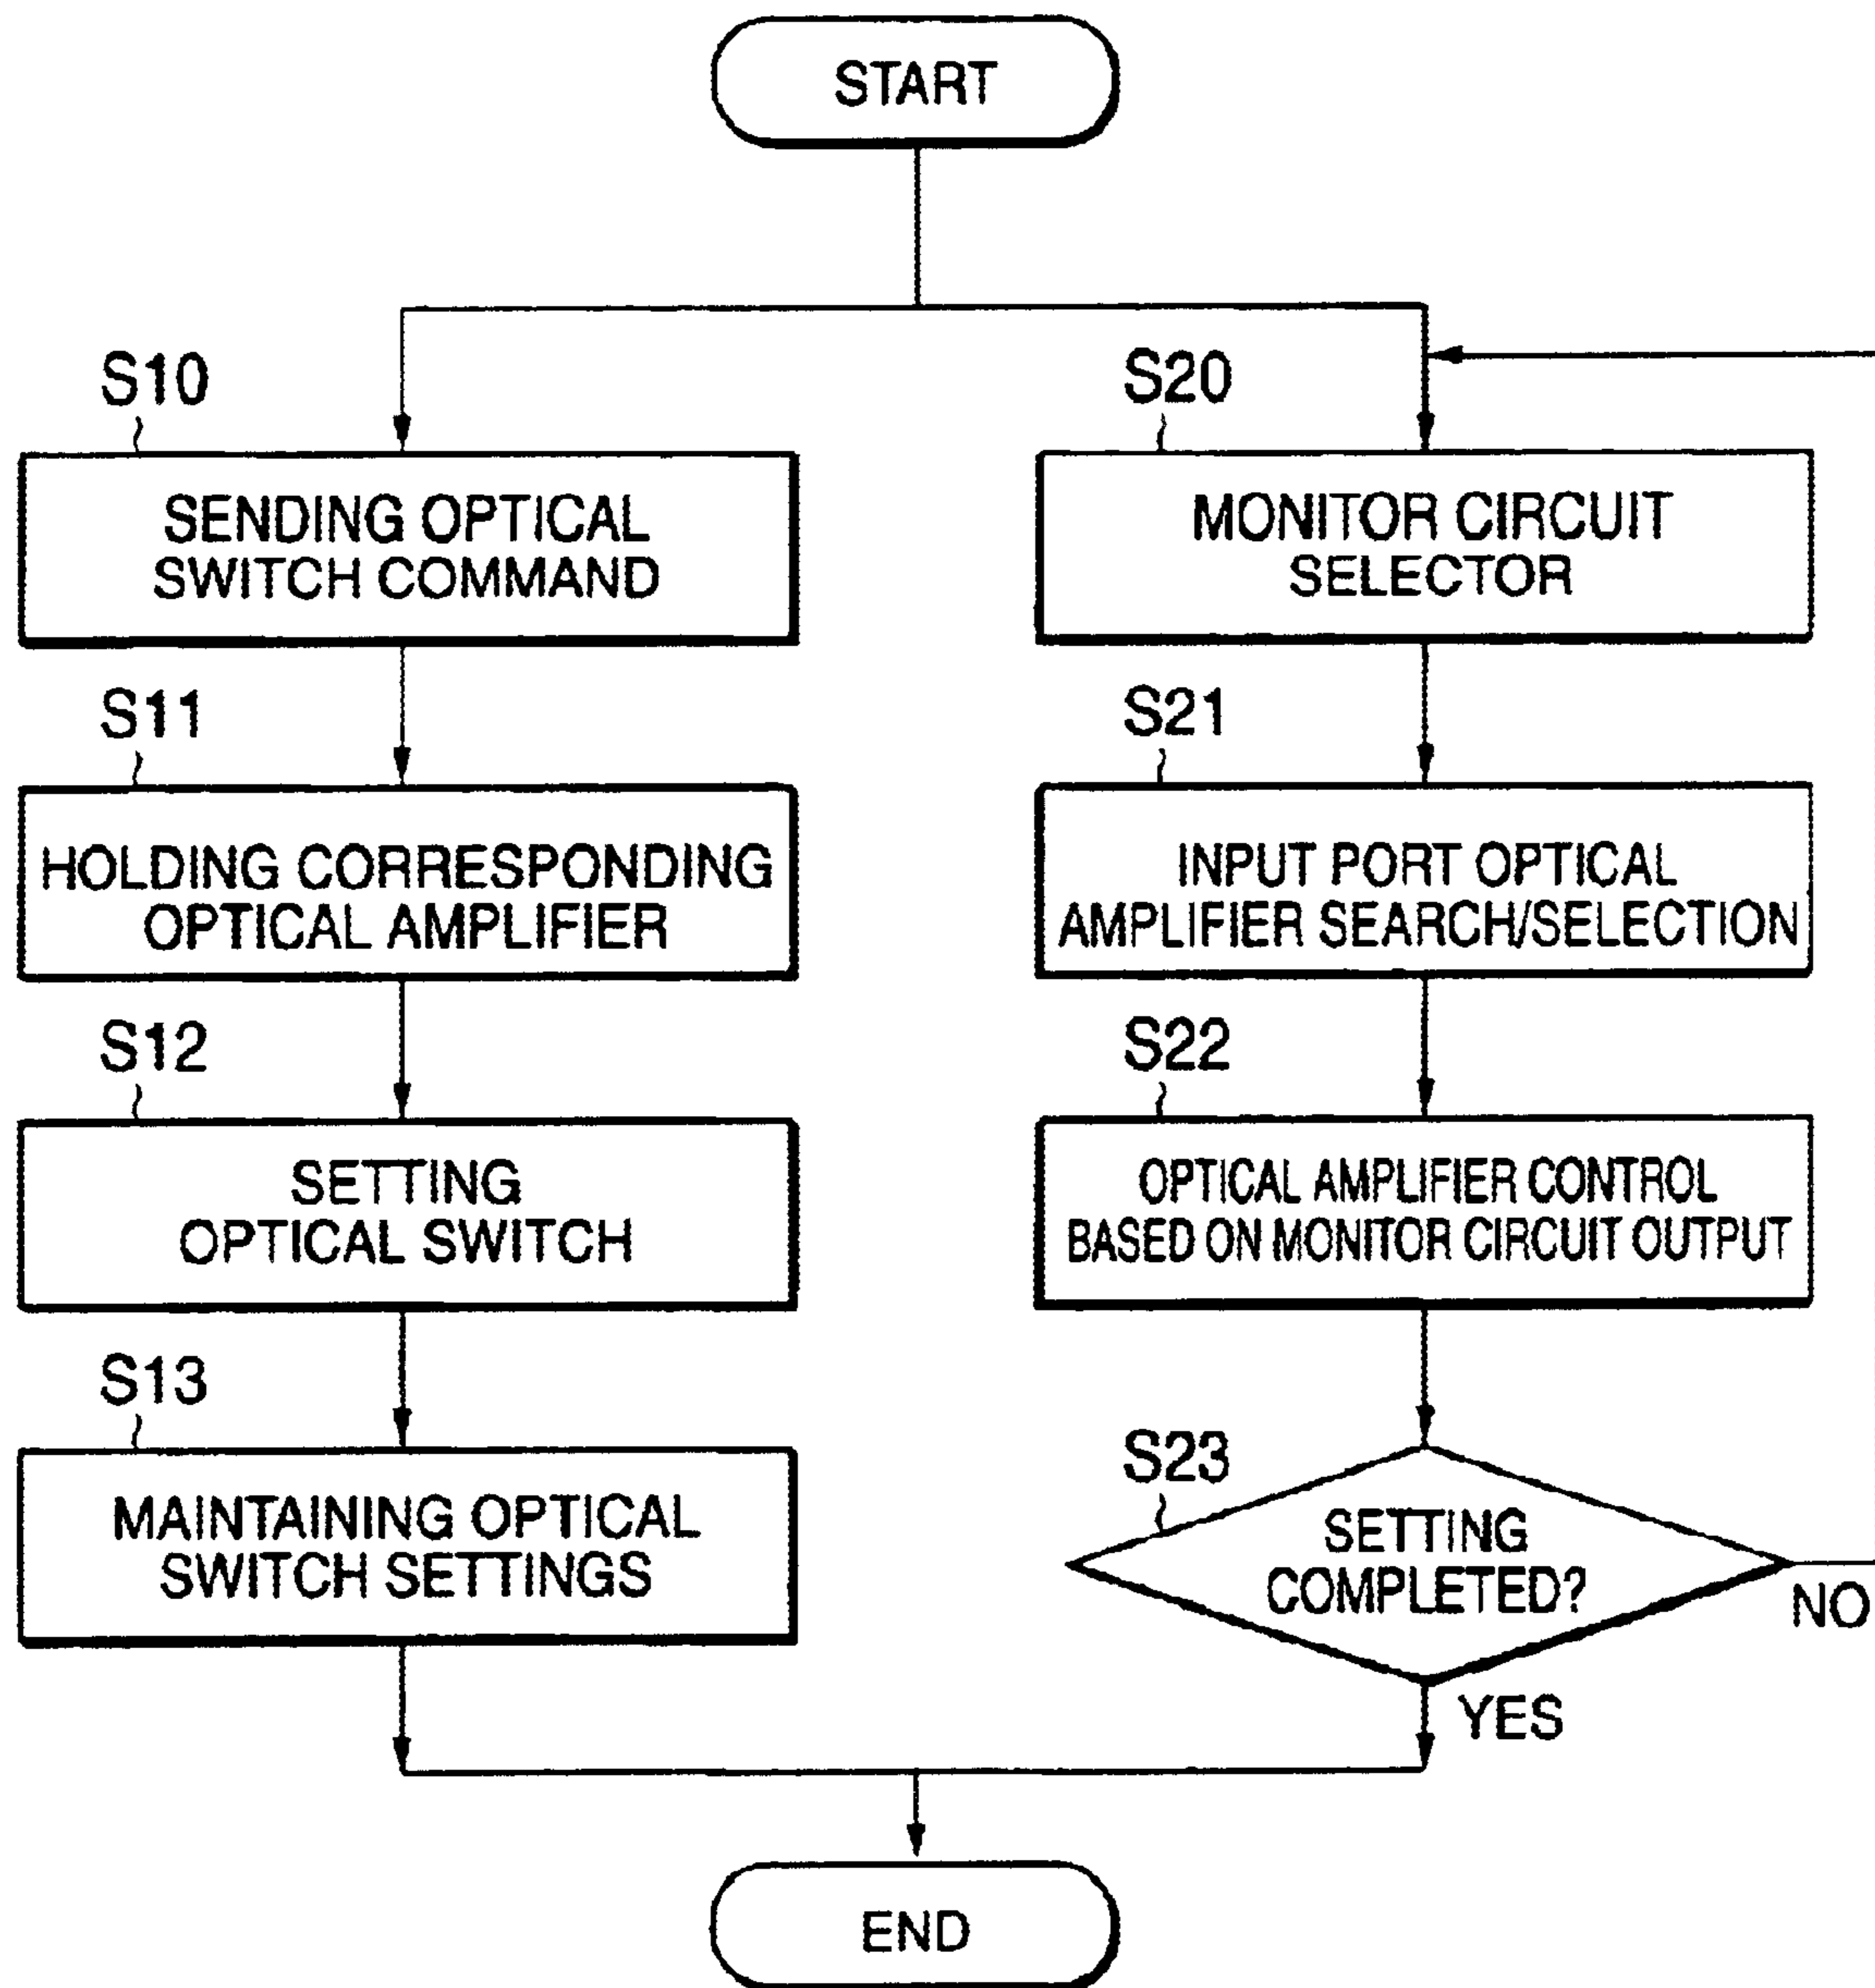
START

S10

SENDING OPTICAL SWITCH COMMAND

S11

HOLDING CORRESPONDING OPTICAL AMPLIFIER

S12

SETTING OPTICAL SWITCH

S13

MAINTAINING OPTICAL SWITCH SETTINGS

S20

MONITOR CIRCUIT SELECTOR

S21

INPUT PORT OPTICAL AMPLIFIER SEARCH/SELECTION

S22

OPTICAL AMPLIFIER CONTROL BASED ON MONITOR CIRCUIT OUTPUT

S23

SETTING COMPLETED?

NO

YES

END